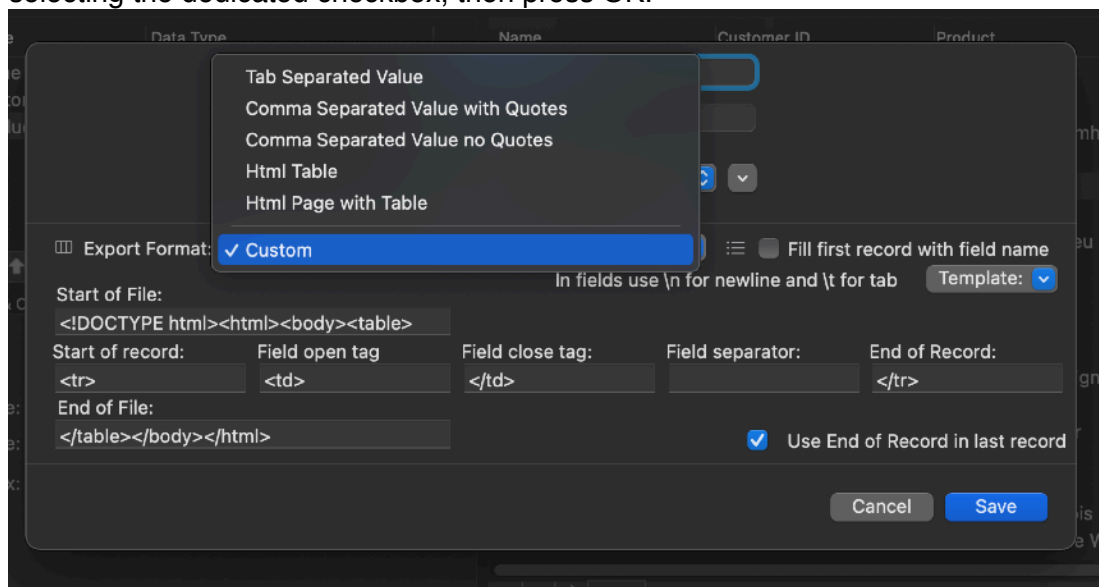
Data Type Name Customer ID Product

Tab Separated Value
Comma Separated Value with Quotes
Comma Separated Value no Quotes
Html Table
Html Page with Table
✓ Custom

Export Format:
Fill first record with field name
In fields use \n for newline and \t for tab
Template:

Start of File:
<!DOCTYPE html><html><body><table>

| Start of record: | Field open tag | Field close tag: | Field separator: | End of Record: |
|---|---|---|---|---|
| <tr> | <td> | </td> | | </tr> |

End of File:
</table></body></html>

Use End of Record in last record

Cancel
Save